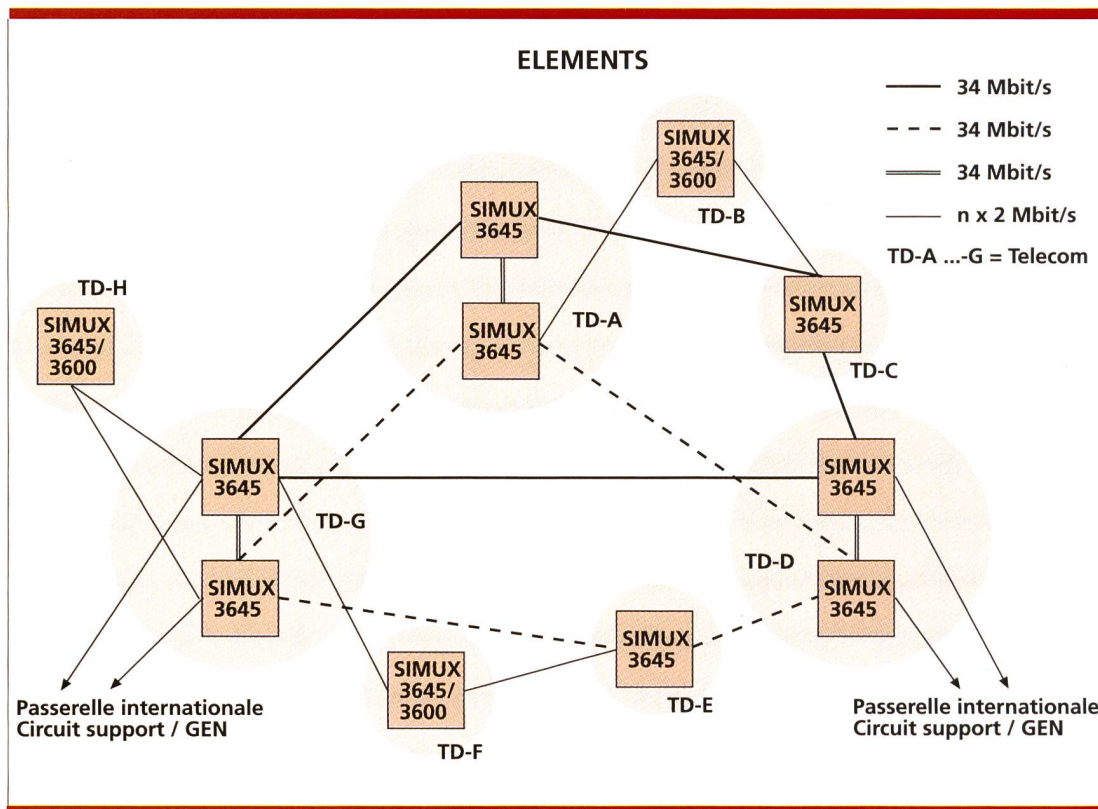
ELEMENTS

34 Mbit/s
34 Mbit/s
34 Mbit/s
n x 2 Mbit/s
TD-A ...-G = Telecom

SIMUX 3645/ 3600
TD-B

SIMUX 3645

SIMUX 3645
TD-A

SIMUX 3645
TD-C

TD-H
SIMUX 3645/ 3600

SIMUX 3645
TD-G

SIMUX 3645

SIMUX 3645
TD-D

SIMUX 3645

SIMUX 3645
TD-E

SIMUX 3645/ 3600
TD-F

Passerelle internationale
Circuit support / GEN

Passerelle internationale
Circuit support / GEN